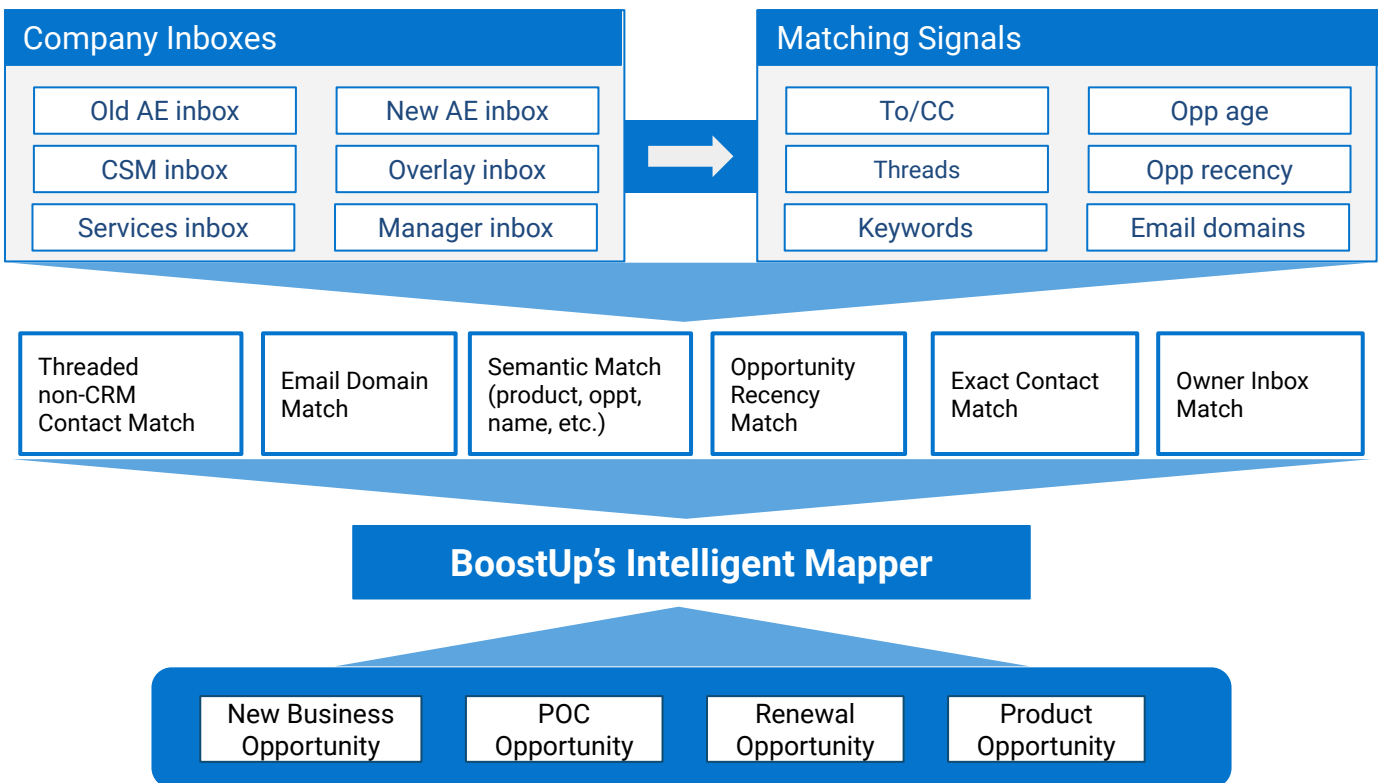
Company Inboxes

Old AE inbox
New AE inbox
CSM inbox
Overlay inbox
Services inbox
Manager inbox

Matching Signals

To/CC
Opp age
Threads
Opp recency
Keywords
Email domains

Threaded non-CRM Contact Match

Email Domain Match

Semantic Match (product, oppt, name, etc.)

Opportunity Recency Match

Exact Contact Match

Owner Inbox Match

BoostUp's Intelligent Mapper

New Business Opportunity

POC Opportunity

Renewal Opportunity

Product Opportunity